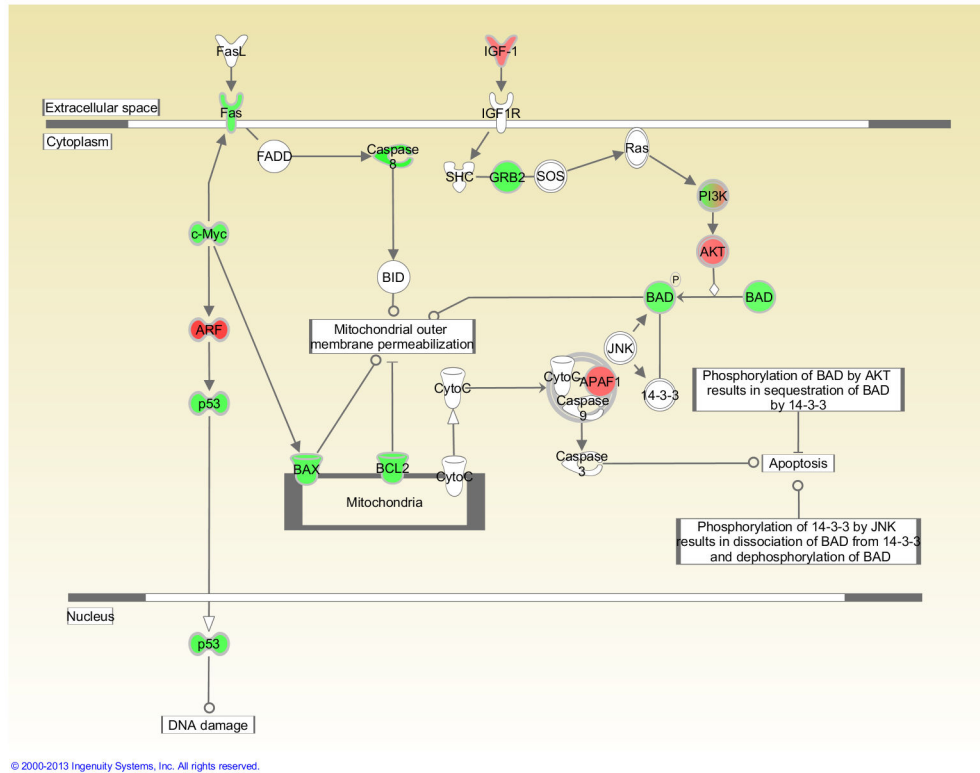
FasL

IGF-1

Extracellular space

Fas

IGF1R

Cytoplasm

FADD

Caspase 8

SHC

GRB2

SOS

Ras

PI3K

c-Myc

AKT

BID

P

BAD

BAD

ARF

Mitochondrial outer membrane permeabilization

JNK

CytoC

CytoC

APAF1

Caspase 9

14-3-3

Phosphorylation of BAD by AKT results in sequestration of BAD by 14-3-3

p53

Caspase 3

Apoptosis

BAX

BCL2

CytoC

Mitochondria

Phosphorylation of 14-3-3 by JNK results in dissociation of BAD from 14-3-3 and dephosphorylation of BAD

Nucleus

p53

DNA damage

© 2000-2013 Ingenuity Systems, Inc. All rights reserved.